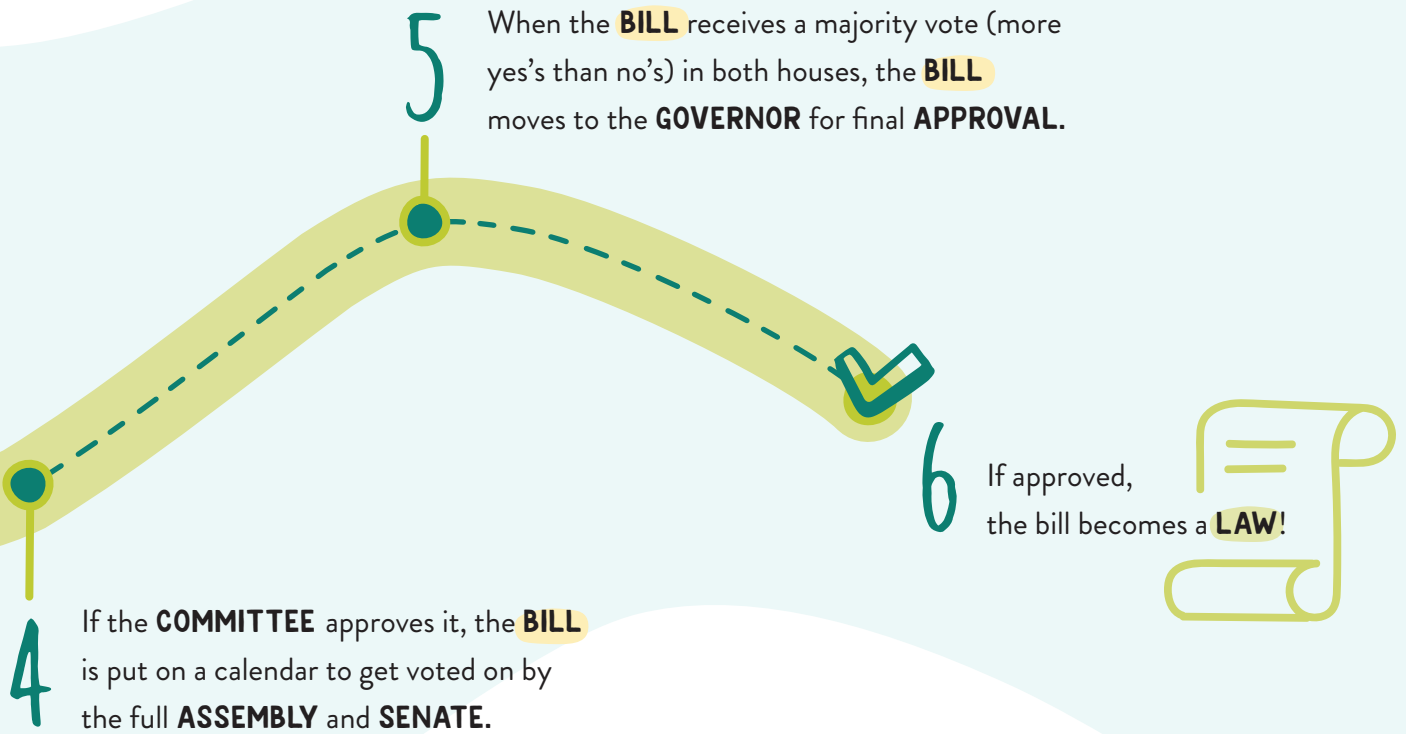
5

When the BILL receives a majority vote (more yes's than no's) in both houses, the BILL moves to the GOVERNOR for final APPROVAL.

6

If approved, the bill becomes a LAW!

4

If the COMMITTEE approves it, the BILL is put on a calendar to get voted on by the full ASSEMBLY and SENATE.